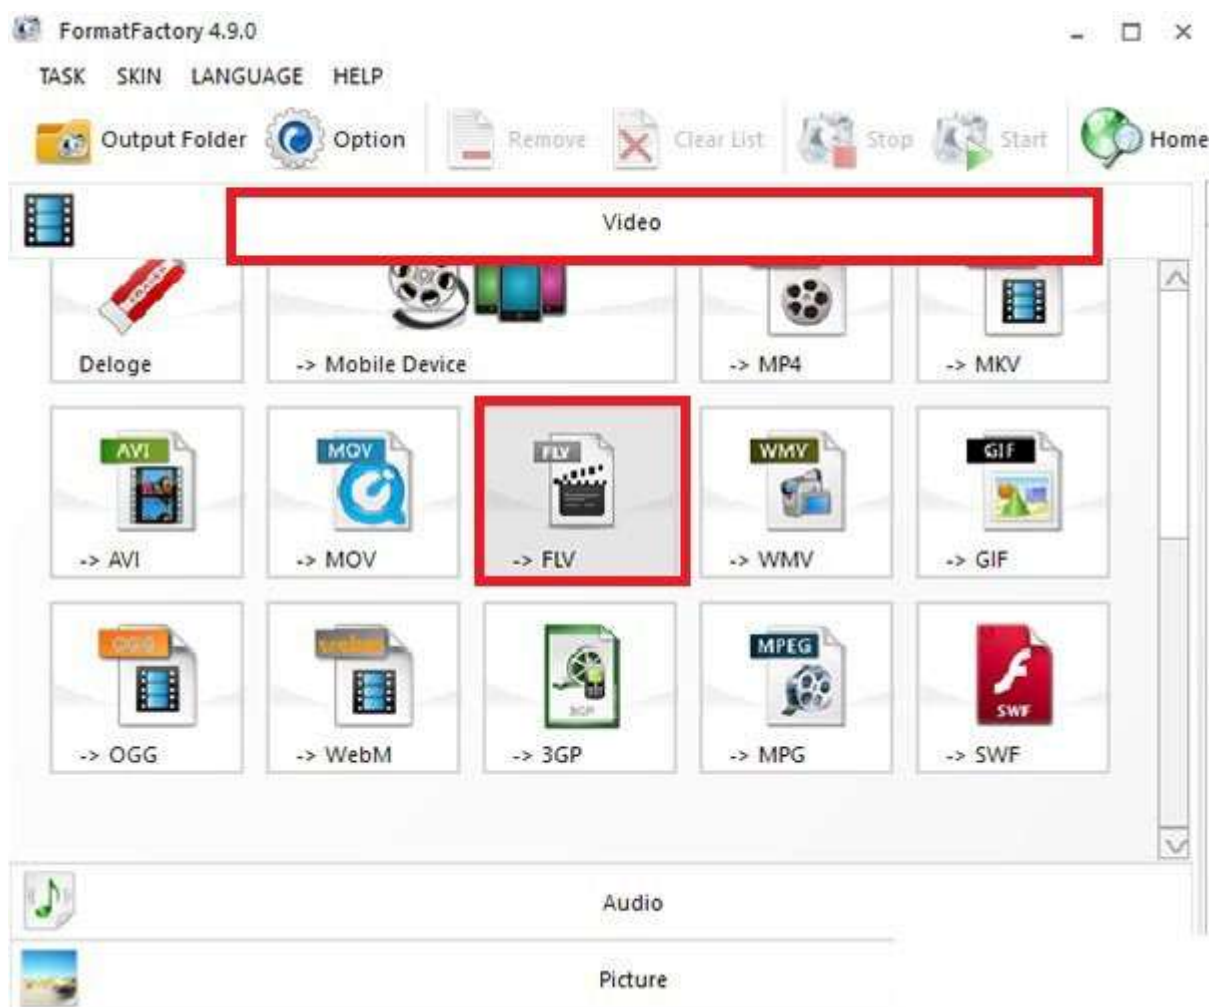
FormatFactory 4.9.0

TASK SKIN LANGUAGE HELP

Output Folder Option Remove Clear List Stop Start Home

Video

Deloge
-> Mobile Device
-> MP4
-> MKV

AVI
-> AVI
MOV
-> MOV
FLV
-> FLV
WMV
-> WMV
GIF
-> GIF

OGG
-> OGG
webm
-> WebM
3GP
-> 3GP
MPEG
-> MPG
SWF
-> SWF

Audio

Picture